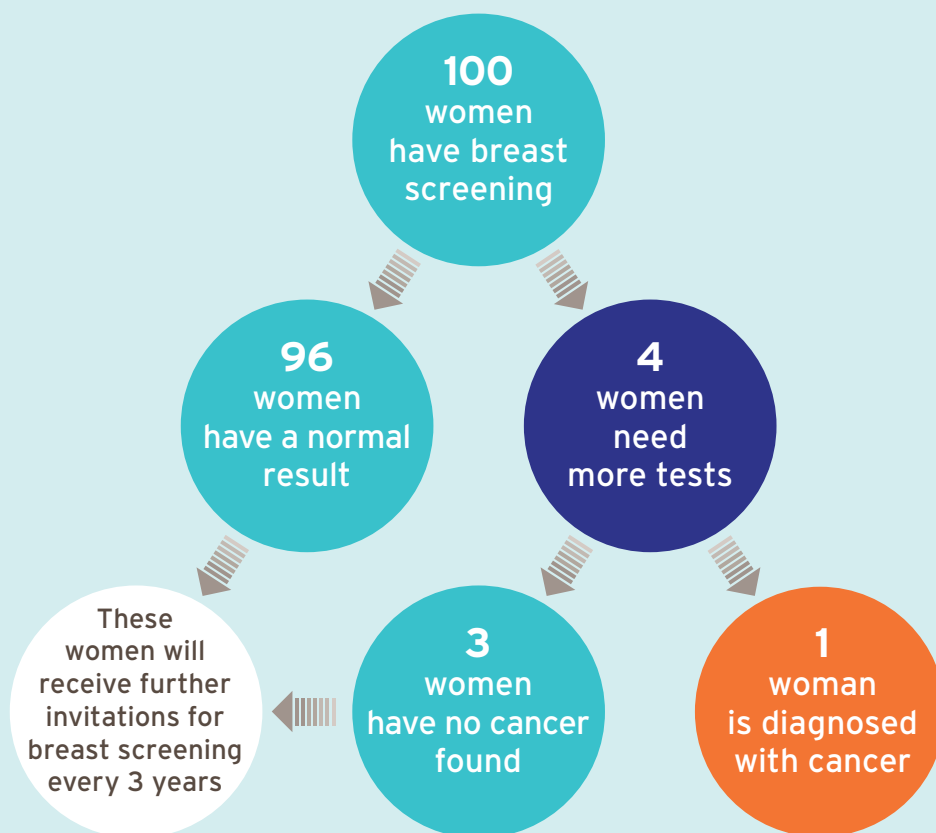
100
women
have breast
screening

96
women
have a normal
result

4
women
need
more tests

These
women will
receive further
invitations for
breast screening
every 3 years

3
women
have no cancer
found

1
woman
is diagnosed
with cancer